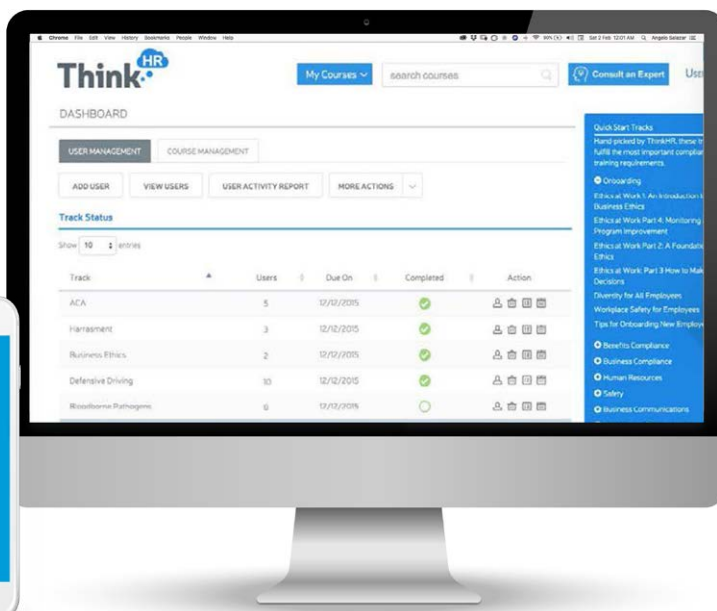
Chrome File Edit View History Bookmarks People Window Help

Sat 2 Feb 12:01 AM Angelo Salazar

ThinkHR

My Courses

search courses

Consult an Expert

Us

DASHBOARD

USER MANAGEMENT

COURSE MANAGEMENT

ADD USER

VIEW USERS

USER ACTIVITY REPORT

MORE ACTIONS

Track Status

Show 10 entries

| Track | Users | Due On | Completed | Action |
|---|---|---|---|---|
| ACA | 5 | 12/12/2015 | | |
| Harrasment | 3 | 12/12/2015 | | |
| Business Ethics | 2 | 12/12/2015 | | |
| Defensive Driving | 10 | 12/12/2015 | | |
| Bloodborne Pathogens | 9 | 12/12/2015 | | |

Quick Start Tracks

Hand-picked by ThinkHR, these tr fulfill the most important complia training requirements.

Onboarding

Ethics at Work 1: An Introduction t Business Ethics

Ethics at Work Part 4: Monitoring Program Improvement

Ethics at Work Part 2: A Foundati Ethics

Ethics at Work Part 3 How to Mak Decisions

Diversity for All Employees

Workplace Safety for Employees

Tips for Onboarding New Employ

Benefits Compliance

Business Compliance

Human Resources

Safety

Business Communications